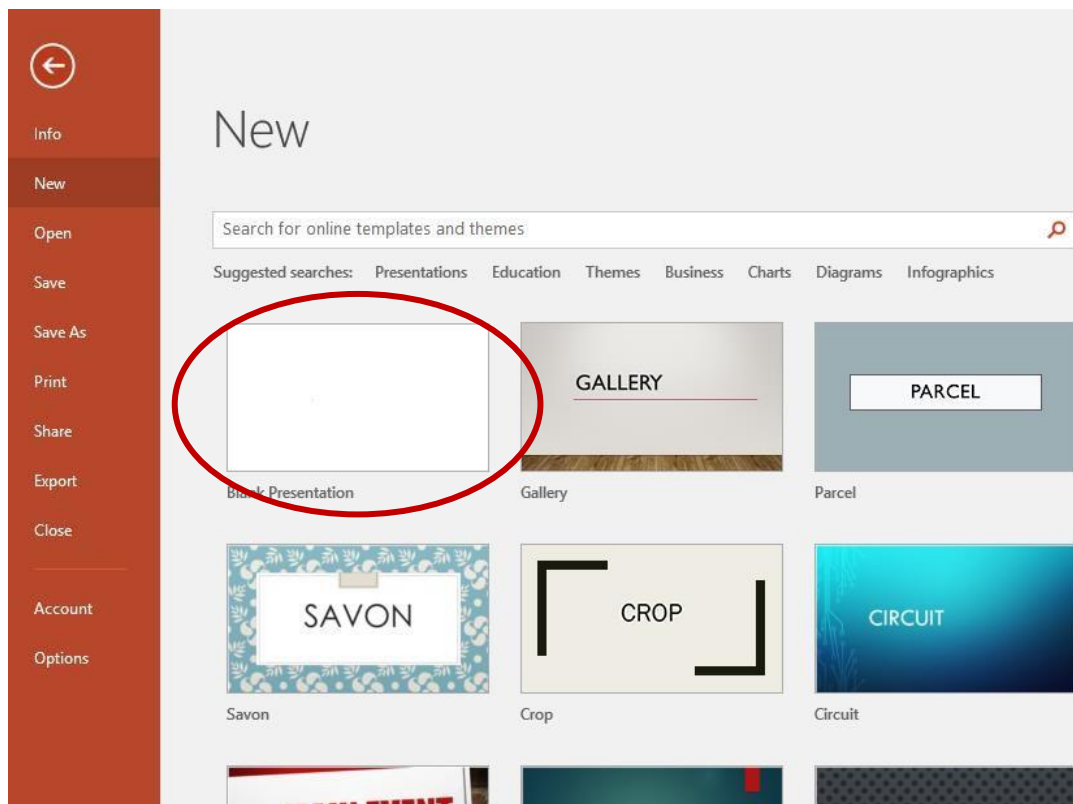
Info
New
Open
Save
Save As
Print
Share
Export
Close
Account
Options

New

Search for online templates and themes

Suggested searches: Presentations Education Themes Business Charts Diagrams Infographics

Blank Presentation

GALLERY
Gallery

PARCEL
Parcel

SAVON
Savon

CROP
Crop

CIRCUIT
Circuit